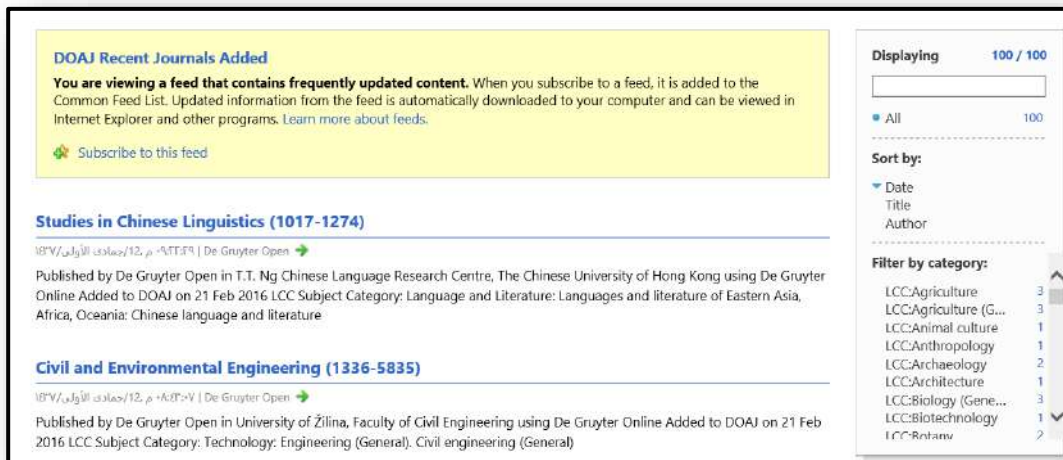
DOAJ Recent Journals Added

You are viewing a feed that contains frequently updated content. When you subscribe to a feed, it is added to the Common Feed List. Updated information from the feed is automatically downloaded to your computer and can be viewed in Internet Explorer and other programs. Learn more about feeds.

Subscribe to this feed

Studies in Chinese Linguistics (1017-1274)

١٤٣٧/جمادى الأولى/12، م ٩:٢٣:٣٩ | De Gruyter Open

Published by De Gruyter Open in T.T. Ng Chinese Language Research Centre, The Chinese University of Hong Kong using De Gruyter Online Added to DOAJ on 21 Feb 2016 LCC Subject Category: Language and Literature: Languages and literature of Eastern Asia, Africa, Oceania: Chinese language and literature

Civil and Environmental Engineering (1336-5835)

١٤٣٧/جمادى الأولى/12، م ٨:٤٣:٠٧ | De Gruyter Open

Published by De Gruyter Open in University of Žilina, Faculty of Civil Engineering using De Gruyter Online Added to DOAJ on 21 Feb 2016 LCC Subject Category: Technology: Engineering (General). Civil engineering (General)

Displaying 100 / 100

• All 100

Sort by:
Date
Title
Author

Filter by category:
LCC:Agriculture 3
LCC:Agriculture (G... 3
LCC:Animal culture 1
LCC:Anthropology 1
LCC:Archaeology 2
LCC:Architecture 1
LCC:Biology (Gene... 3
LCC:Biotechnology 1
LCC:Botany 2